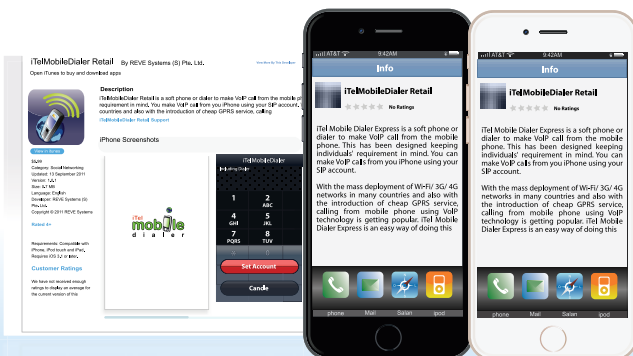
iTelMobileDialer Retail By REVE Systems (S) Pte. Ltd.

Open iTunes to buy and download apps

Description

iTelMobileDialer Retail is a soft phone or dialer to make VoIP call from the mobile phone requirement in mind. You make VoIP call from you iPhone using your SIP account. countries and also with the introduction of cheap GPRS service, calling

iTelMobileDialer Retail Support

View In iTunes

$6.99

Category: Social Networking
Updated: 13 September 2011
Version: 1.2.1
Size: 0.7 MB
Language: English
Developer: REVE Systems (S) Pte. Ltd.
© Copyright © 2011 REVE Systems

Rated 4+

Requirements: Compatible with iPhone, iPod touch and iPad. Requires iOS 3.2 or later.

Customer Ratings

We have not received enough ratings to display an average for the current version of this

iPhone Screenshots

iTel mobile dialer

iTelMobileDialer

Dialing Dialer

1
2 ABC
4 GHI
5 JKL
6 MNO
7 PQRS
8 TUV
9 WXYZ

Set Account

Cancel

AT&T 9:42AM

Info

iTel MobileDialer Retail

No Ratings

iTel Mobile Dialer Express is a soft phone or dialer to make VoIP call from the mobile phone. This has been designed keeping individuals' requirement in mind. You can make VoIP calls from you iPhone using your SIP account.

With the mass deployment of Wi-Fi/ 3G/ 4G networks in many countries and also with the introduction of cheap GPRS service, calling from mobile phone using VoIP technology is getting popular. iTel Mobile Dialer Express is an easy way of doing this

phone Mail Safari ipod

AT&T 9:42AM

Info

iTel MobileDialer Retail

No Ratings

iTel Mobile Dialer Express is a soft phone or dialer to make VoIP call from the mobile phone. This has been designed keeping individuals' requirement in mind. You can make VoIP calls from you iPhone using your SIP account.

With the mass deployment of Wi-Fi/ 3G/ 4G networks in many countries and also with the introduction of cheap GPRS service, calling from mobile phone using VoIP technology is getting popular. iTel Mobile Dialer Express is an easy way of doing this

phone Mail Safari ipod